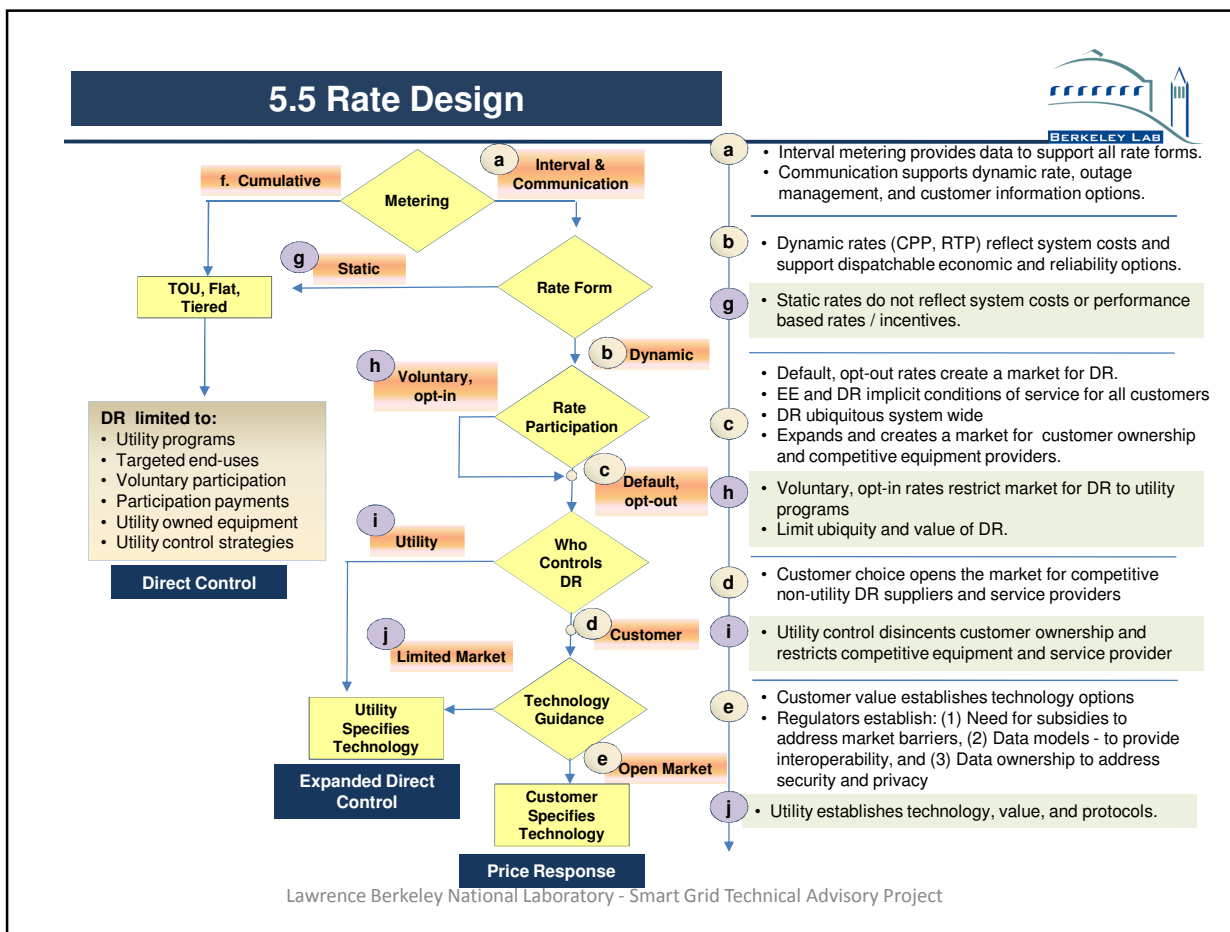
5.5 Rate Design

BERKELEY LAB

f. Cumulative

Metering

a Interval & Communication

g Static

TOU, Flat, Tiered

Rate Form

b Dynamic

h Voluntary, opt-in

Rate Participation

c Default, opt-out

DR limited to:
• Utility programs
• Targeted end-uses
• Voluntary participation
• Participation payments
• Utility owned equipment
• Utility control strategies

Direct Control

i Utility

Who Controls DR

d Customer

j Limited Market

Utility Specifies Technology

Technology Guidance

e Open Market

Expanded Direct Control

Customer Specifies Technology

Price Response

a • Interval metering provides data to support all rate forms.
• Communication supports dynamic rate, outage management, and customer information options.

b • Dynamic rates (CPP, RTP) reflect system costs and support dispatchable economic and reliability options.

g • Static rates do not reflect system costs or performance based rates / incentives.

c • Default, opt-out rates create a market for DR.
• EE and DR implicit conditions of service for all customers
• DR ubiquitous system wide
• Expands and creates a market for customer ownership and competitive equipment providers.

h • Voluntary, opt-in rates restrict market for DR to utility programs
• Limit ubiquity and value of DR.

d • Customer choice opens the market for competitive non-utility DR suppliers and service providers

i • Utility control disincents customer ownership and restricts competitive equipment and service provider

e • Customer value establishes technology options
• Regulators establish: (1) Need for subsidies to address market barriers, (2) Data models - to provide interoperability, and (3) Data ownership to address security and privacy

j • Utility establishes technology, value, and protocols.

Lawrence Berkeley National Laboratory - Smart Grid Technical Advisory Project